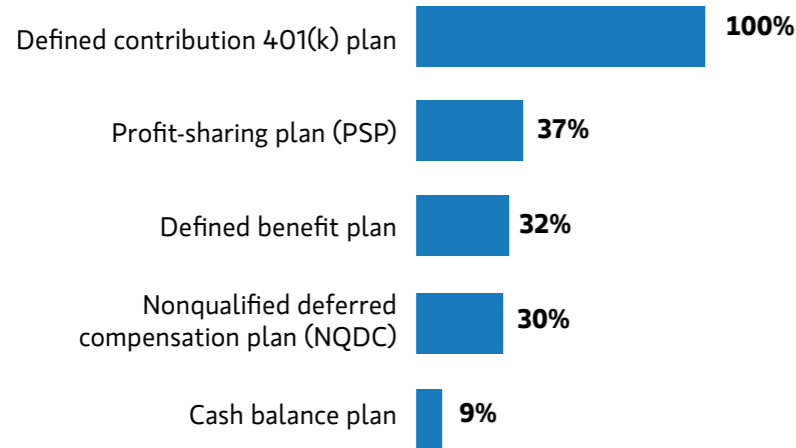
| | |
|---|---|
| Defined contribution 401(k) plan | 100% |
| Profit-sharing plan (PSP) | 37% |
| Defined benefit plan | 32% |
| Nonqualified deferred compensation plan (NQDC) | 30% |
| Cash balance plan | 9% |